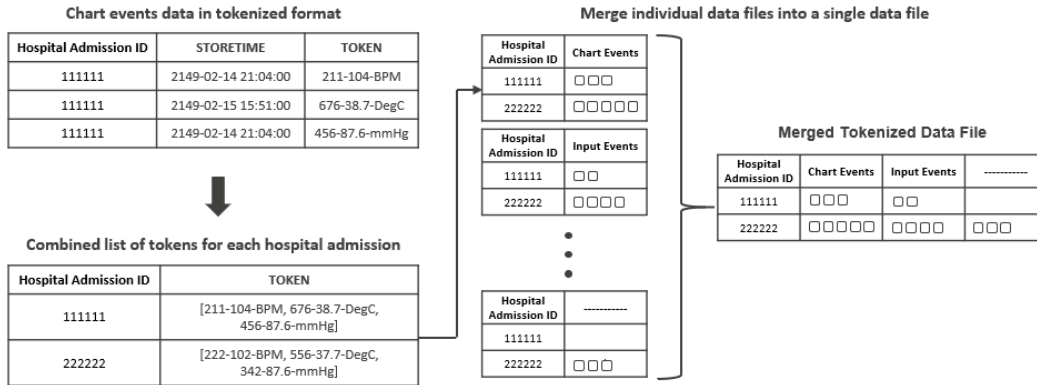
Chart events data in tokenized format

| Hospital Admission ID | STORETIME | TOKEN |
|---|---|---|
| 111111 | 2149-02-14 21:04:00 | 211-104-BPM |
| 111111 | 2149-02-15 15:51:00 | 676-38.7-DegC |
| 111111 | 2149-02-14 21:04:00 | 456-87.6-mmHg |

Combined list of tokens for each hospital admission

| Hospital Admission ID | TOKEN |
|---|---|
| 111111 | [211-104-BPM, 676-38.7-DegC, 456-87.6-mmHg] |
| 222222 | [222-102-BPM, 556-37.7-DegC, 342-87.6-mmHg] |

Merge individual data files into a single data file

| Hospital Admission ID | Chart Events |
|---|---|
| 111111 | □□□ |
| 222222 | □□□□□ |

| Hospital Admission ID | Input Events |
|---|---|
| 111111 | □□ |
| 222222 | □□□□ |

| Hospital Admission ID | ----------- |
|---|---|
| 111111 | |
| 222222 | □□□ |

Merged Tokenized Data File

| Hospital Admission ID | Chart Events | Input Events | ----------- |
|---|---|---|---|
| 111111 | □□□ | □□ | |
| 222222 | □□□□□ | □□□□ | □□□ |